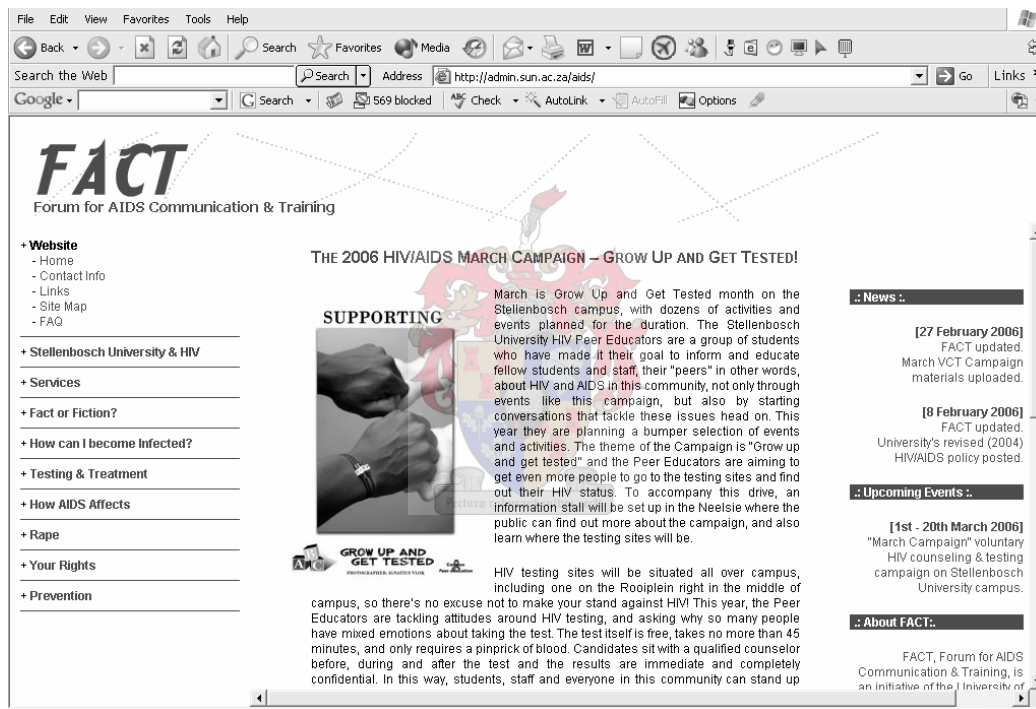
File Edit View Favorites Tools Help

Back Search Favorites Media

Search the Web Search Address http://admin.sun.ac.za/aids/ Go Links

Google Search 569 blocked Check AutoLink AutoFill Options

FACT
Forum for AIDS Communication & Training

+ Website
- Home
- Contact Info
- Links
- Site Map
- FAQ

+ Stellenbosch University & HIV

+ Services

+ Fact or Fiction?

+ How can I become Infected?

+ Testing & Treatment

+ How AIDS Affects

+ Rape

+ Your Rights

+ Prevention

THE 2006 HIV/AIDS MARCH CAMPAIGN – GROW UP AND GET TESTED!

SUPPORTING

GROW UP AND GET TESTED
PHOTOGRAPHER: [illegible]

March is Grow Up and Get Tested month on the Stellenbosch campus, with dozens of activities and events planned for the duration. The Stellenbosch University HIV Peer Educators are a group of students who have made it their goal to inform and educate fellow students and staff, their "peers" in other words, about HIV and AIDS in this community, not only through events like this campaign, but also by starting conversations that tackle these issues head on. This year they are planning a bumper selection of events and activities. The theme of the Campaign is "Grow up and get tested" and the Peer Educators are aiming to get even more people to go to the testing sites and find out their HIV status. To accompany this drive, an information stall will be set up in the Neelsie where the public can find out more about the campaign, and also learn where the testing sites will be.

HIV testing sites will be situated all over campus, including one on the Rooiplein right in the middle of campus, so there's no excuse not to make your stand against HIV! This year, the Peer Educators are tackling attitudes around HIV testing, and asking why so many people have mixed emotions about taking the test. The test itself is free, takes no more than 45 minutes, and only requires a pinprick of blood. Candidates sit with a qualified counselor before, during and after the test and the results are immediate and completely confidential. In this way, students, staff and everyone in this community can stand up

.: News :.

[27 February 2006]
FACT updated.
March VCT Campaign materials uploaded.

[8 February 2006]
FACT updated.
University's revised (2004) HIV/AIDS policy posted.

.: Upcoming Events :.

[1st - 20th March 2006]
"March Campaign" voluntary HIV counseling & testing campaign on Stellenbosch University campus.

.: About FACT:.

FACT, Forum for AIDS Communication & Training, is an initiative of the University of